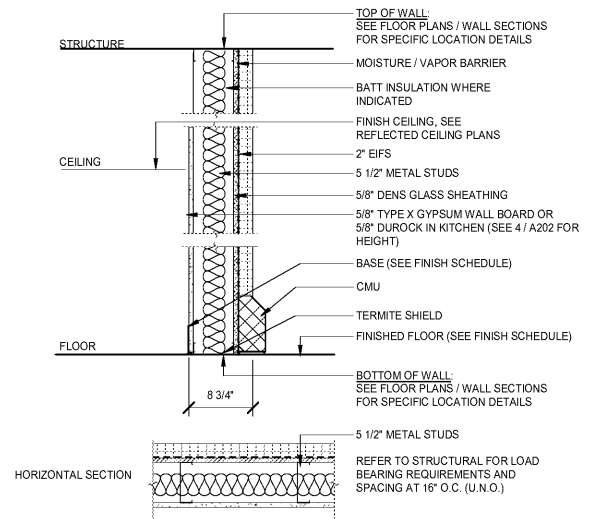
TOP OF WALL:
SEE FLOOR PLANS / WALL SECTIONS FOR SPECIFIC LOCATION DETAILS

STRUCTURE

MOISTURE / VAPOR BARRIER

BATT INSULATION WHERE INDICATED

FINISH CEILING, SEE REFLECTED CEILING PLANS

CEILING

2" EIFS

5 1/2" METAL STUDS

5/8" DENS GLASS SHEATHING

5/8" TYPE X GYPSUM WALL BOARD OR 5/8" DUROCK IN KITCHEN (SEE 4 / A202 FOR HEIGHT)

BASE (SEE FINISH SCHEDULE)

CMU

TERMITE SHIELD

FINISHED FLOOR (SEE FINISH SCHEDULE)

FLOOR

BOTTOM OF WALL:
SEE FLOOR PLANS / WALL SECTIONS FOR SPECIFIC LOCATION DETAILS

8 3/4"

5 1/2" METAL STUDS

HORIZONTAL SECTION

REFER TO STRUCTURAL FOR LOAD BEARING REQUIREMENTS AND SPACING AT 16" O.C. (U.N.O.)